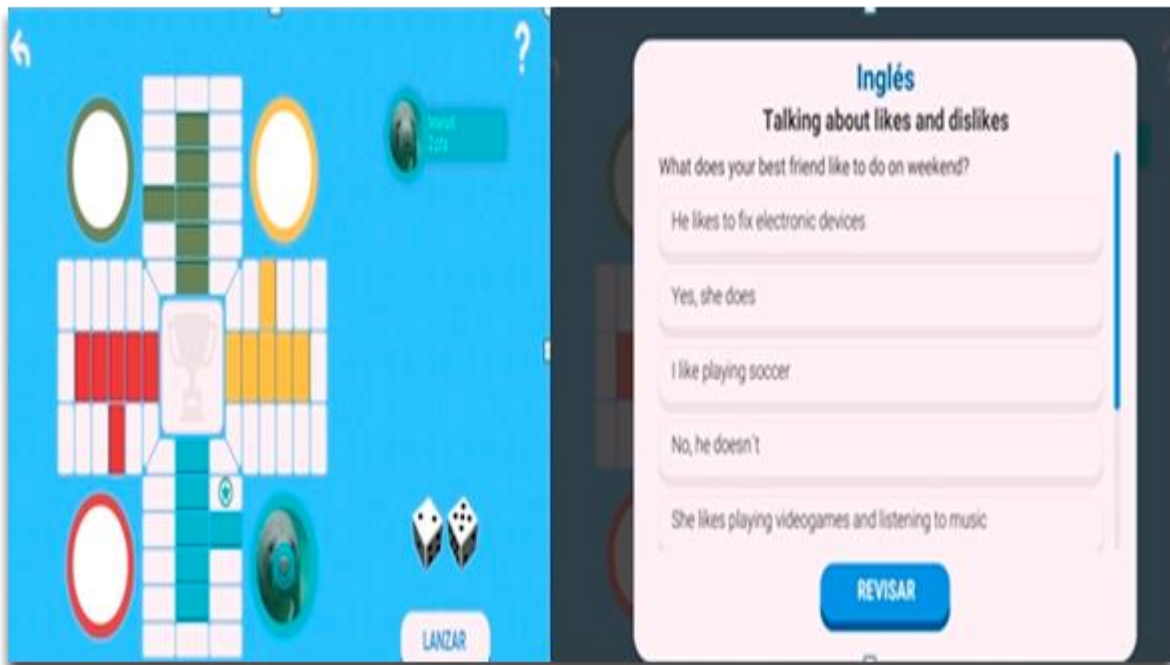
?

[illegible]

LANZAR

Inglés

Talking about likes and dislikes

What does your best friend like to do on weekend?

He likes to fix electronic devices

Yes, she does

I like playing soccer

No, he doesn't

She likes playing videogames and listening to music

REVISAR